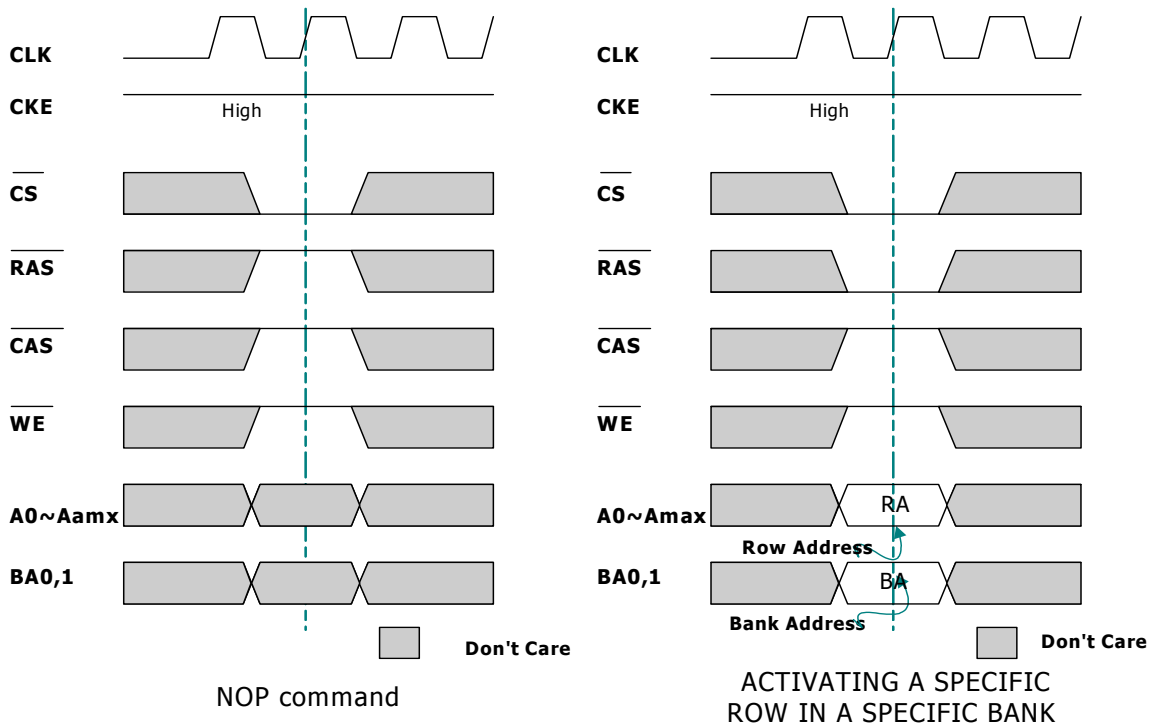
CLK

CKE

High

$\overline{CS}$

$\overline{RAS}$

$\overline{CAS}$

$\overline{WE}$

A0~Aamx

BA0,1

Don't Care

NOP command

CLK

CKE

High

$\overline{CS}$

$\overline{RAS}$

$\overline{CAS}$

$\overline{WE}$

A0~Amax

RA

Row Address

BA0,1

BA

Bank Address

Don't Care

ACTIVATING A SPECIFIC ROW IN A SPECIFIC BANK